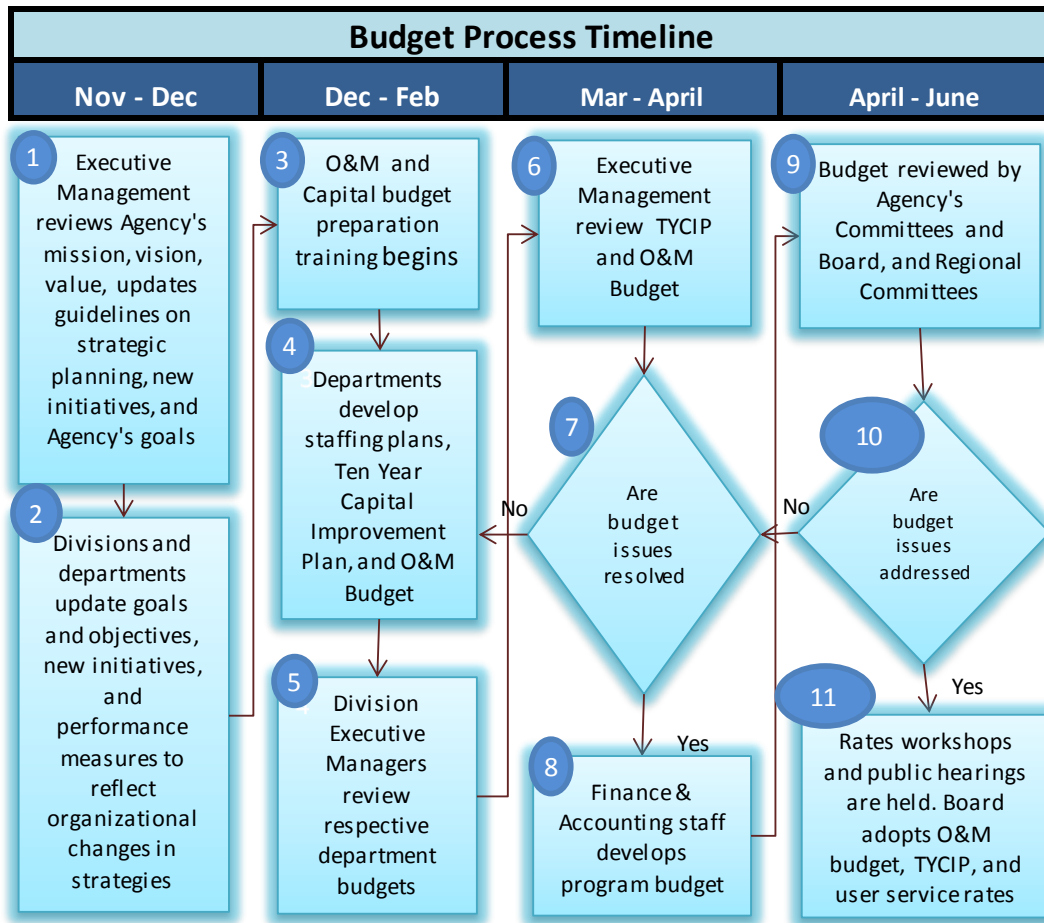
Budget Process Timeline

Nov - Dec

Dec - Feb

Mar - April

April - June

1 Executive Management reviews Agency's mission, vision, value, updates guidelines on strategic planning, new initiatives, and Agency's goals

2 Divisions and departments update goals and objectives, new initiatives, and performance measures to reflect organizational changes in strategies

3 O&M and Capital budget preparation training begins

4 Departments develop staffing plans, Ten Year Capital Improvement Plan, and O&M Budget

5 Division Executive Managers review respective department budgets

6 Executive Management review TYCIP and O&M Budget

7 Are budget issues resolved

No

Yes

8 Finance & Accounting staff develops program budget

9 Budget reviewed by Agency's Committees and Board, and Regional Committees

10 Are budget issues addressed

No

Yes

11 Rates workshops and public hearings are held. Board adopts O&M budget, TYCIP, and user service rates